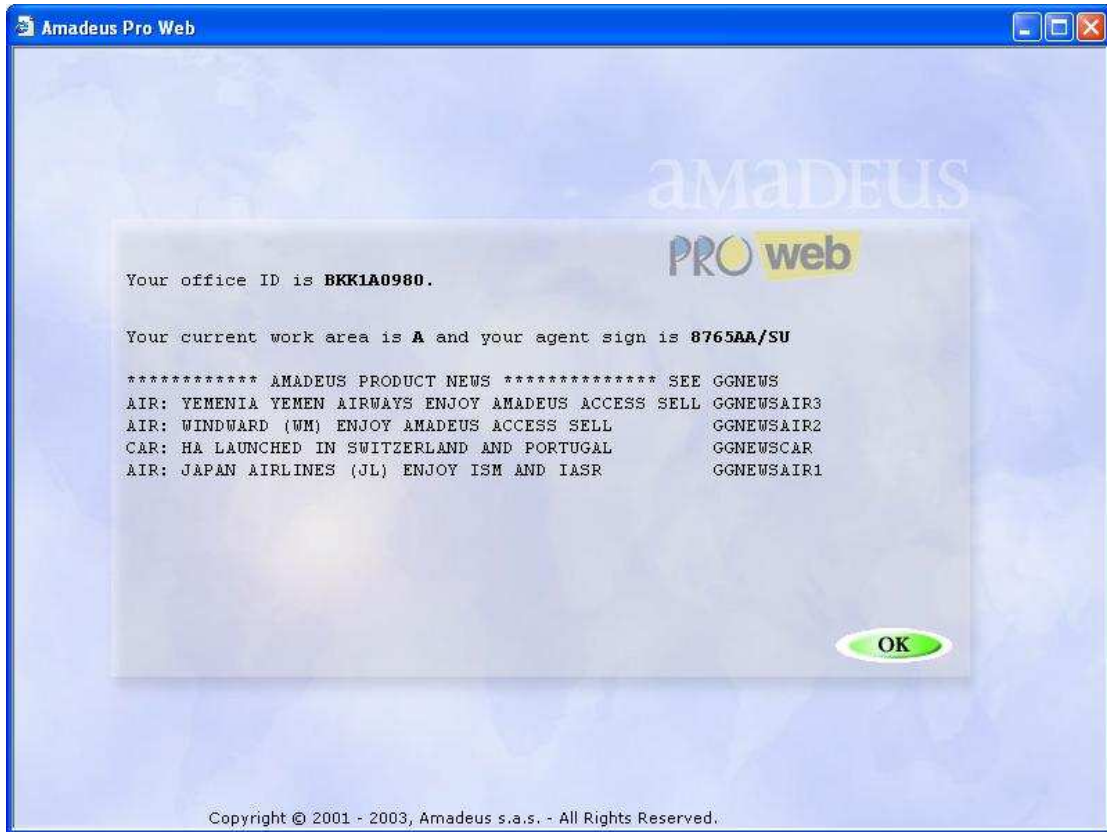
Amadeus Pro Web

amadeus

PRO web

Your office ID is **BKK1A0980.**

Your current work area is **A** and your agent sign is **8765AA/SU**

************ AMADEUS PRODUCT NEWS ************** SEE GGNEWS
AIR: YEMENIA YEMEN AIRWAYS ENJOY AMADEUS ACCESS SELL GGNEWSAIR3
AIR: WINDWARD (WM) ENJOY AMADEUS ACCESS SELL GGNEWSAIR2
CAR: HA LAUNCHED IN SWITZERLAND AND PORTUGAL GGNEWSCAR
AIR: JAPAN AIRLINES (JL) ENJOY ISM AND IASR GGNEWSAIR1

OK

Copyright © 2001 - 2003, Amadeus s.a.s. - All Rights Reserved.